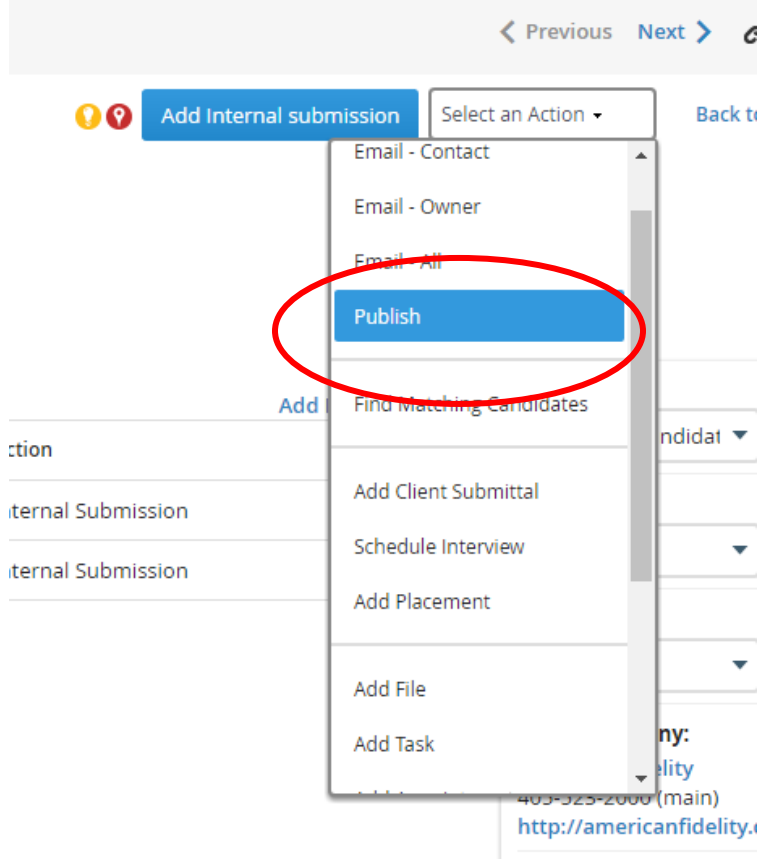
< Previous Next >

Add Internal submission

Select an Action ▾

Back t

Email - Contact

Email - Owner

Email - All

Publish

Find Matching Candidates

Add Client Submittal

Schedule Interview

Add Placement

Add File

Add Task

Add

ction

nternal Submission

nternal Submission

ndidat

ny:

elity

405-523-2000 (main)

http://americanfidelity.